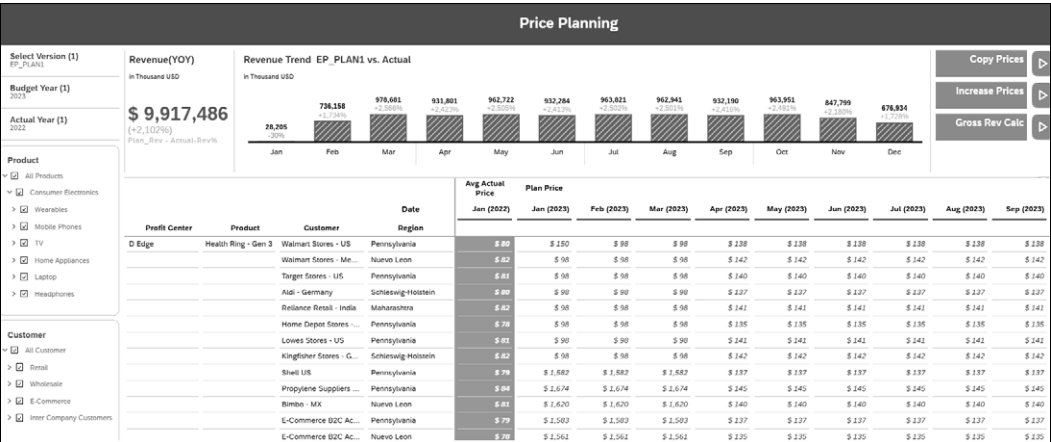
Price Planning

Select Version (1)
EP_PLAN1

Budget Year (1)
2023

Actual Year (1)
2022

Revenue(YOY)
in Thousand USD

$ 9,917,486
(+2,102%)
Plan_Rev - Actual-Rev%

Revenue Trend EP_PLAN1 vs. Actual
in Thousand USD

| Jan | Feb | Mar | Apr | May | Jun | Jul | Aug | Sep | Oct | Nov | Dec |
|---|---|---|---|---|---|---|---|---|---|---|---|
| 28,205 -30% | 736,158 +1,734% | 978,681 +2,566% | 931,801 +2,423% | 962,722 +2,505% | 932,284 +2,413% | 963,821 +2,502% | 962,941 +2,501% | 932,190 +2,416% | 963,951 +2,491% | 847,799 +2,180% | 676,934 +1,728% |

Copy Prices
Increase Prices
Gross Rev Calc

Product
All Products
Consumer Electronics
Wearables
Mobile Phones
TV
Home Appliances
Laptop
Headphones

Customer
All Customer
Retail
Wholesale
E-Commerce
Inter Company Customers

| Profit Center | Product | Customer | Date / Region | Avg Actual Price Jan (2022) | Plan Price Jan (2023) | Feb (2023) | Mar (2023) | Apr (2023) | May (2023) | Jun (2023) | Jul (2023) | Aug (2023) | Sep (2023) |
|---|---|---|---|---|---|---|---|---|---|---|---|---|---|
| D Edge | Health Ring - Gen 3 | Walmart Stores - US | Pennsylvania | $ 80 | $ 150 | $ 98 | $ 98 | $ 138 | $ 138 | $ 138 | $ 138 | $ 138 | $ 138 |
| | | Walmart Stores - Me... | Nuevo Leon | $ 82 | $ 98 | $ 98 | $ 98 | $ 142 | $ 142 | $ 142 | $ 142 | $ 142 | $ 142 |
| | | Target Stores - US | Pennsylvania | $ 81 | $ 98 | $ 98 | $ 98 | $ 140 | $ 140 | $ 140 | $ 140 | $ 140 | $ 140 |
| | | Aldi - Germany | Schleswig-Holstein | $ 80 | $ 98 | $ 98 | $ 98 | $ 137 | $ 137 | $ 137 | $ 137 | $ 137 | $ 137 |
| | | Reliance Retail - India | Maharashtra | $ 82 | $ 98 | $ 98 | $ 98 | $ 141 | $ 141 | $ 141 | $ 141 | $ 141 | $ 141 |
| | | Home Depot Stores -... | Pennsylvania | $ 78 | $ 98 | $ 98 | $ 98 | $ 135 | $ 135 | $ 135 | $ 135 | $ 135 | $ 135 |
| | | Lowes Stores - US | Pennsylvania | $ 81 | $ 98 | $ 98 | $ 98 | $ 141 | $ 141 | $ 141 | $ 141 | $ 141 | $ 141 |
| | | Kingfisher Stores - G... | Schleswig-Holstein | $ 82 | $ 98 | $ 98 | $ 98 | $ 142 | $ 142 | $ 142 | $ 142 | $ 142 | $ 142 |
| | | Shell US | Pennsylvania | $ 79 | $ 1,582 | $ 1,582 | $ 1,582 | $ 137 | $ 137 | $ 137 | $ 137 | $ 137 | $ 137 |
| | | Propylene Suppliers ... | Pennsylvania | $ 84 | $ 1,674 | $ 1,674 | $ 1,674 | $ 145 | $ 145 | $ 145 | $ 145 | $ 145 | $ 145 |
| | | Bimbo - MX | Nuevo Leon | $ 81 | $ 1,620 | $ 1,620 | $ 1,620 | $ 140 | $ 140 | $ 140 | $ 140 | $ 140 | $ 140 |
| | | E-Commerce B2C Ac... | Pennsylvania | $ 79 | $ 1,583 | $ 1,583 | $ 1,583 | $ 137 | $ 137 | $ 137 | $ 137 | $ 137 | $ 137 |
| | | E-Commerce B2C Ac... | Nuevo Leon | $ 78 | $ 1,561 | $ 1,561 | $ 1,561 | $ 135 | $ 135 | $ 135 | $ 135 | $ 135 | $ 135 |